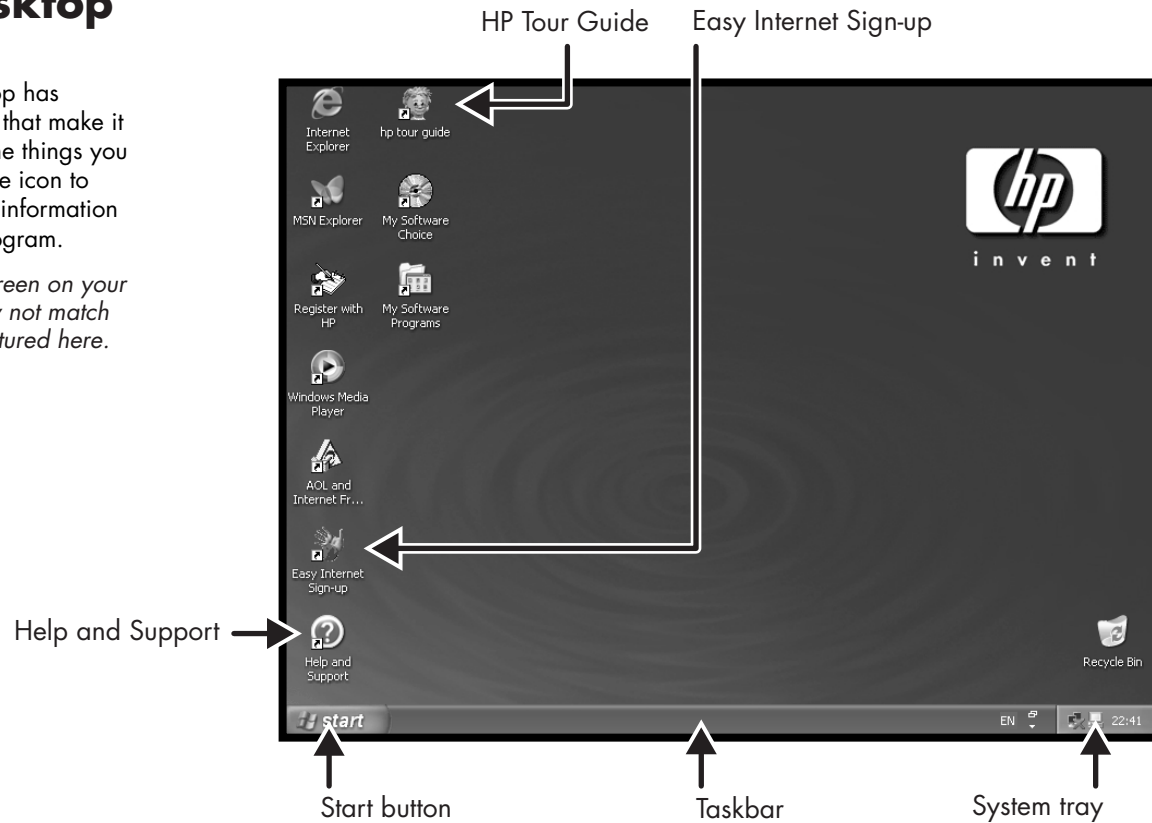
sktop

op has
that make it
e things you
e icon to
information
gram.

reen on your
not match
tured here.

HP Tour Guide

Easy Internet Sign-up

Internet Explorer

hp tour guide

MSN Explorer

My Software Choice

Register with HP

My Software Programs

Windows Media Player

AOL and Internet Fr...

Easy Internet Sign-up

Help and Support

Help and Support

invent

Recycle Bin

start

EN

22:41

Start button

Taskbar

System tray